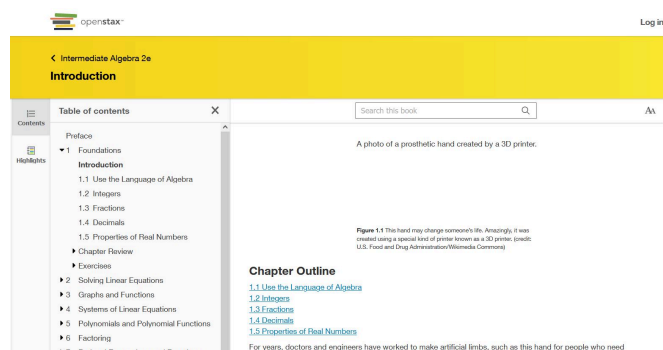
openstax

Log in

< Intermediate Algebra 2e

Introduction

Contents

Highlights

Table of contents

Preface

1 Foundations

Introduction

1.1 Use the Language of Algebra

1.2 Integers

1.3 Fractions

1.4 Decimals

1.5 Properties of Real Numbers

Chapter Review

Exercises

2 Solving Linear Equations

3 Graphs and Functions

4 Systems of Linear Equations

5 Polynomials and Polynomial Functions

6 Factoring

Search this book

A photo of a prosthetic hand created by a 3D printer.

Figure 1.1 This hand may change someone's life. Amazingly, it was created using a special kind of printer known as a 3D printer. (credit: U.S. Food and Drug Administration/Wikimedia Commons)

Chapter Outline

1.1 Use the Language of Algebra

1.2 Integers

1.3 Fractions

1.4 Decimals

1.5 Properties of Real Numbers

For years, doctors and engineers have worked to make artificial limbs, such as this hand for people who need